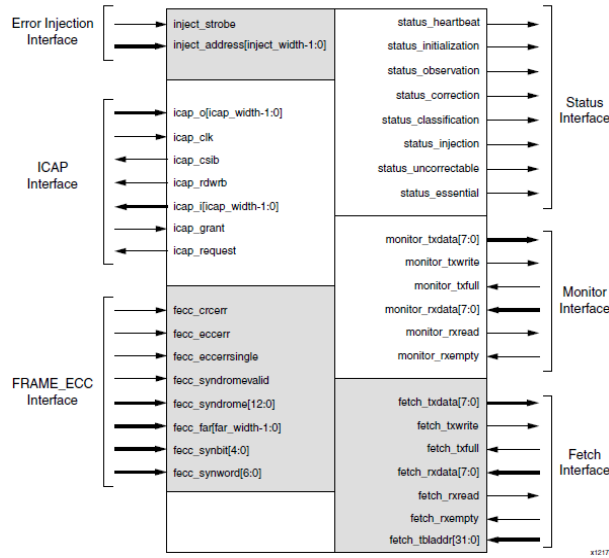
Error Injection Interface

inject_strobe
inject_address[inject_width-1:0]

ICAP Interface

icap_o[icap_width-1:0]
icap_clk
icap_csib
icap_rdwrb
icap_i[icap_width-1:0]
icap_grant
icap_request

FRAME_ECC Interface

fecc_crcerr
fecc_eccerr
fecc_eccerrsingle
fecc_syndromevalid
fecc_syndrome[12:0]
fecc_far[far_width-1:0]
fecc_synbit[4:0]
fecc_synword[6:0]

status_heartbeat
status_initialization
status_observation
status_correction
status_classification
status_injection
status_uncorrectable
status_essential

Status Interface

monitor_txdata[7:0]
monitor_txwrite
monitor_txfull
monitor_rxdata[7:0]
monitor_rxread
monitor_rxempty

Monitor Interface

fetch_txdata[7:0]
fetch_txwrite
fetch_txfull
fetch_rxdata[7:0]
fetch_rxread
fetch_rxempty
fetch_tbladdr[31:0]

Fetch Interface

x1217